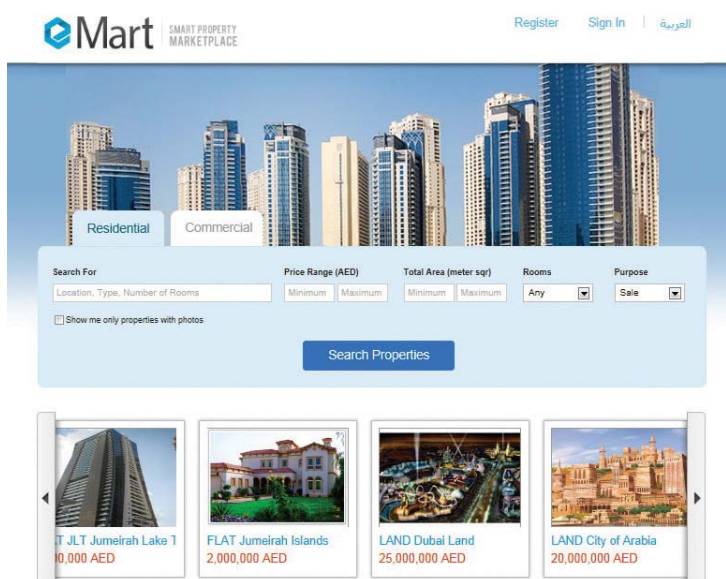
eMart SMART PROPERTY MARKETPLACE

Register Sign In | العربية

Residential Commercial

Search For
Location, Type, Number of Rooms

Price Range (AED)
Minimum Maximum

Total Area (meter sqr)
Minimum Maximum

Rooms
Any

Purpose
Sale

Show me only properties with photos

Search Properties

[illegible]T JLT Jumeirah Lake T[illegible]
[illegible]0,000 AED

FLAT Jumeirah Islands
2,000,000 AED

LAND Dubai Land
25,000,000 AED

LAND City of Arabia
20,000,000 AED